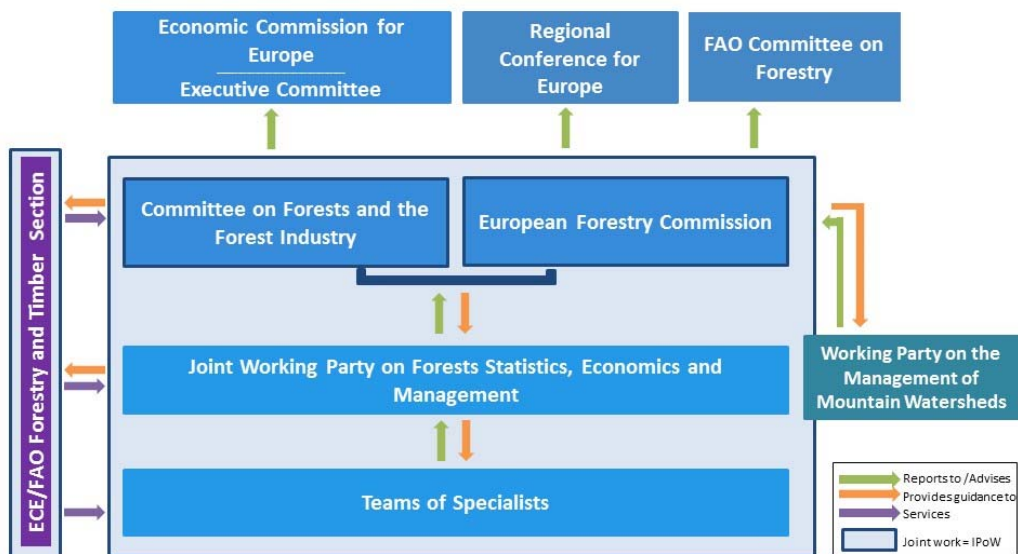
Economic Commission for Europe

Executive Committee

Regional Conference for Europe

FAO Committee on Forestry

ECE/FAO Forestry and Timber Section

Committee on Forests and the Forest Industry

European Forestry Commission

Joint Working Party on Forests Statistics, Economics and Management

Working Party on the Management of Mountain Watersheds

Teams of Specialists

Reports to /Advises
Provides guidance to
Services
Joint work = IPoW